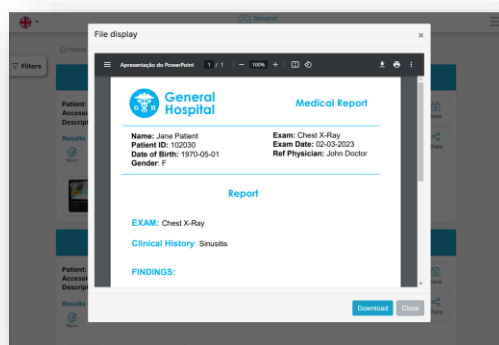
General

Home

Filters

Patient:
Accessi
Descript

Results

Report

Patient:
Accessi
Descript

Results

Report

Save

Share

Save

Share

File display

×

Apresentação do PowerPoint 1 / 1 − 100% +

General Hospital

Medical Report

Name: Jane Patient
Patient ID: 102030
Date of Birth: 1970-05-01
Gender: F

Exam: Chest X-Ray
Exam Date: 02-03-2023
Ref Physician: John Doctor

Report

EXAM: Chest X-Ray

Clinical History: Sinusitis

FINDINGS:

Download

Close